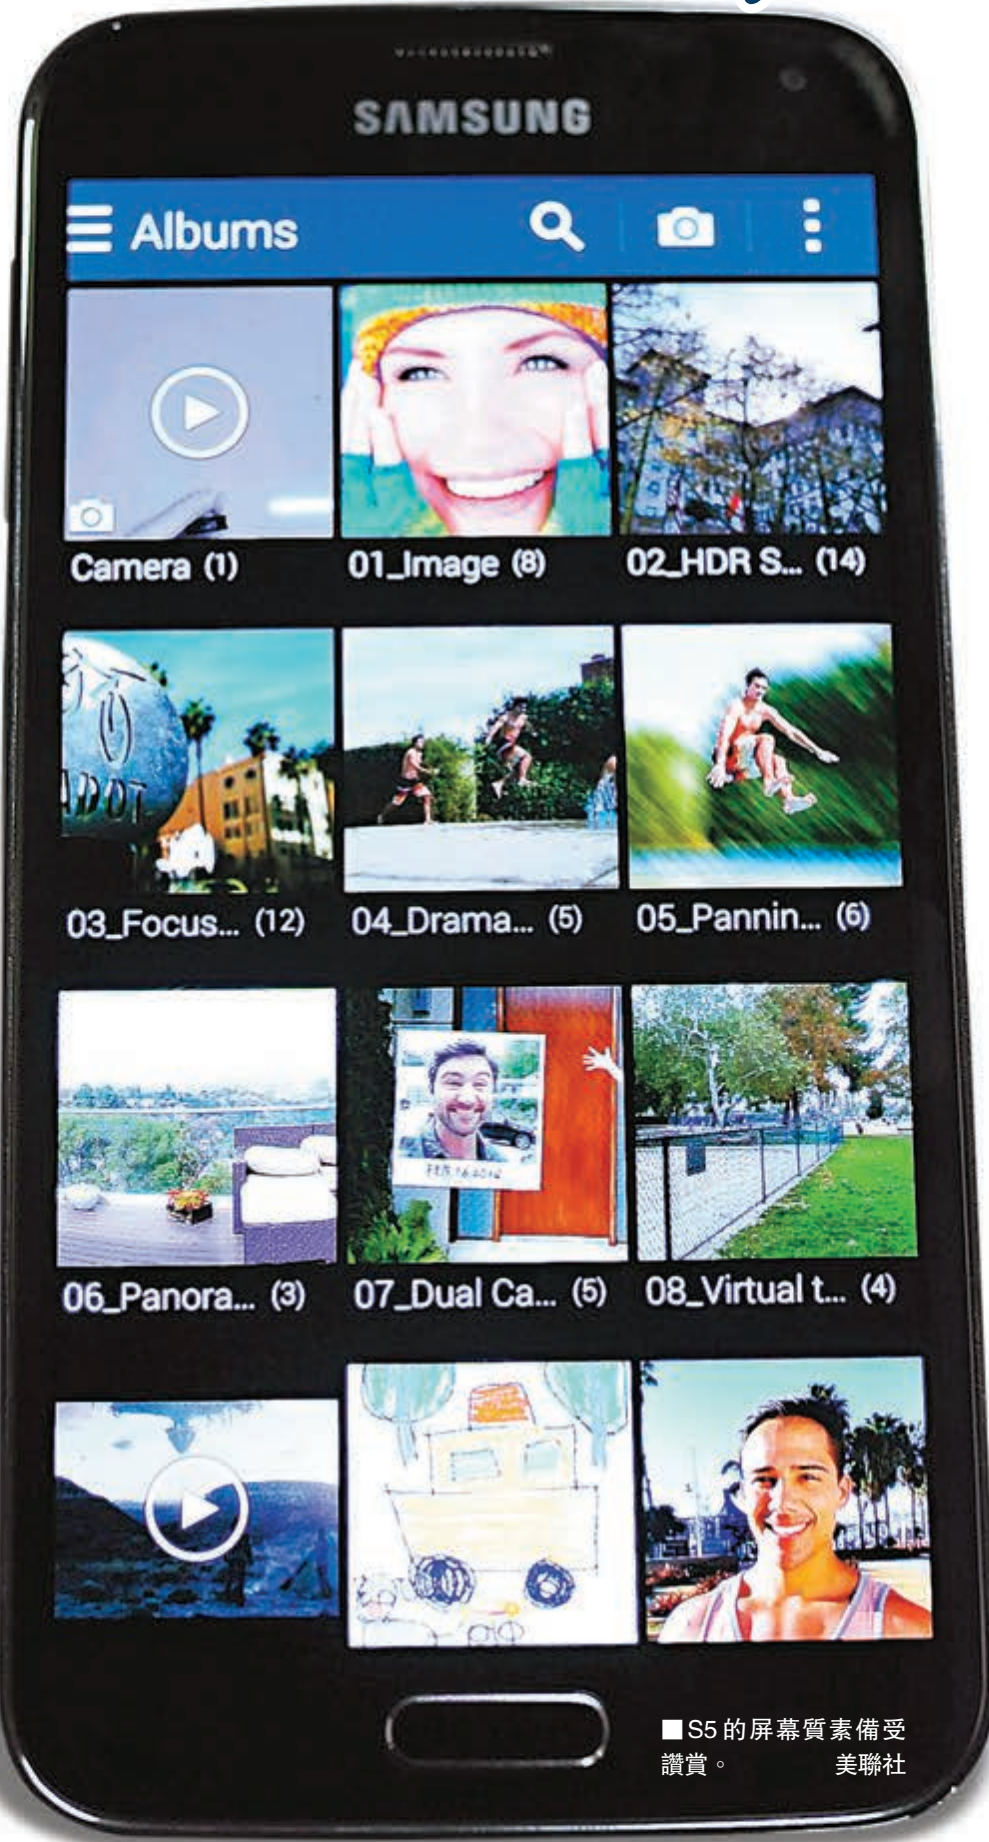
SAMSUNG

Albums

Camera (1)
01_Image (8)
02_HDR S... (14)
03_Focus... (12)
04_Drama... (5)
05_Pannin... (6)
06_Panora... (3)
07_Dual Ca... (5)
08_Virtual t... (4)

FEB 16 2012

■S5的屏幕質素備受讚賞。 美聯社